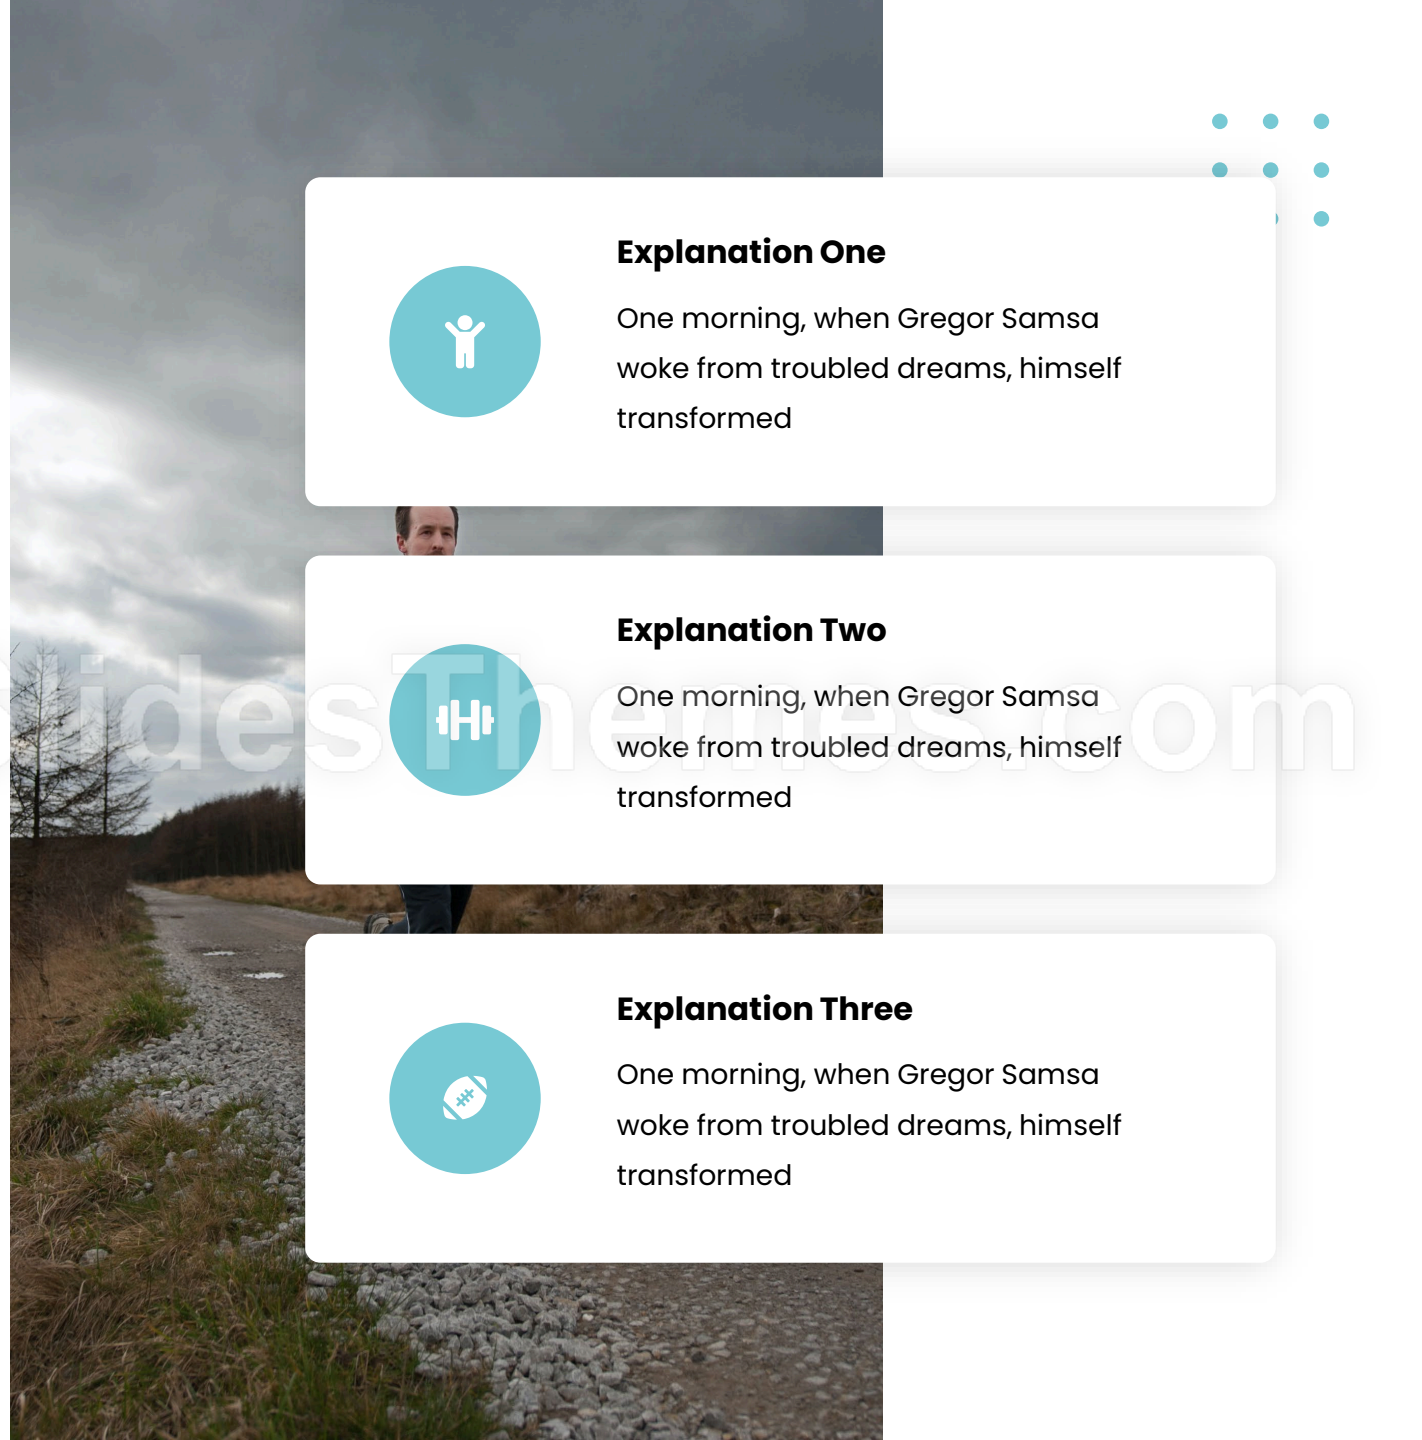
Explanation One

One morning, when Gregor Samsa woke from troubled dreams, himself transformed

Explanation Two

One morning, when Gregor Samsa woke from troubled dreams, himself transformed

idesThemes.com

Explanation Three

One morning, when Gregor Samsa woke from troubled dreams, himself transformed